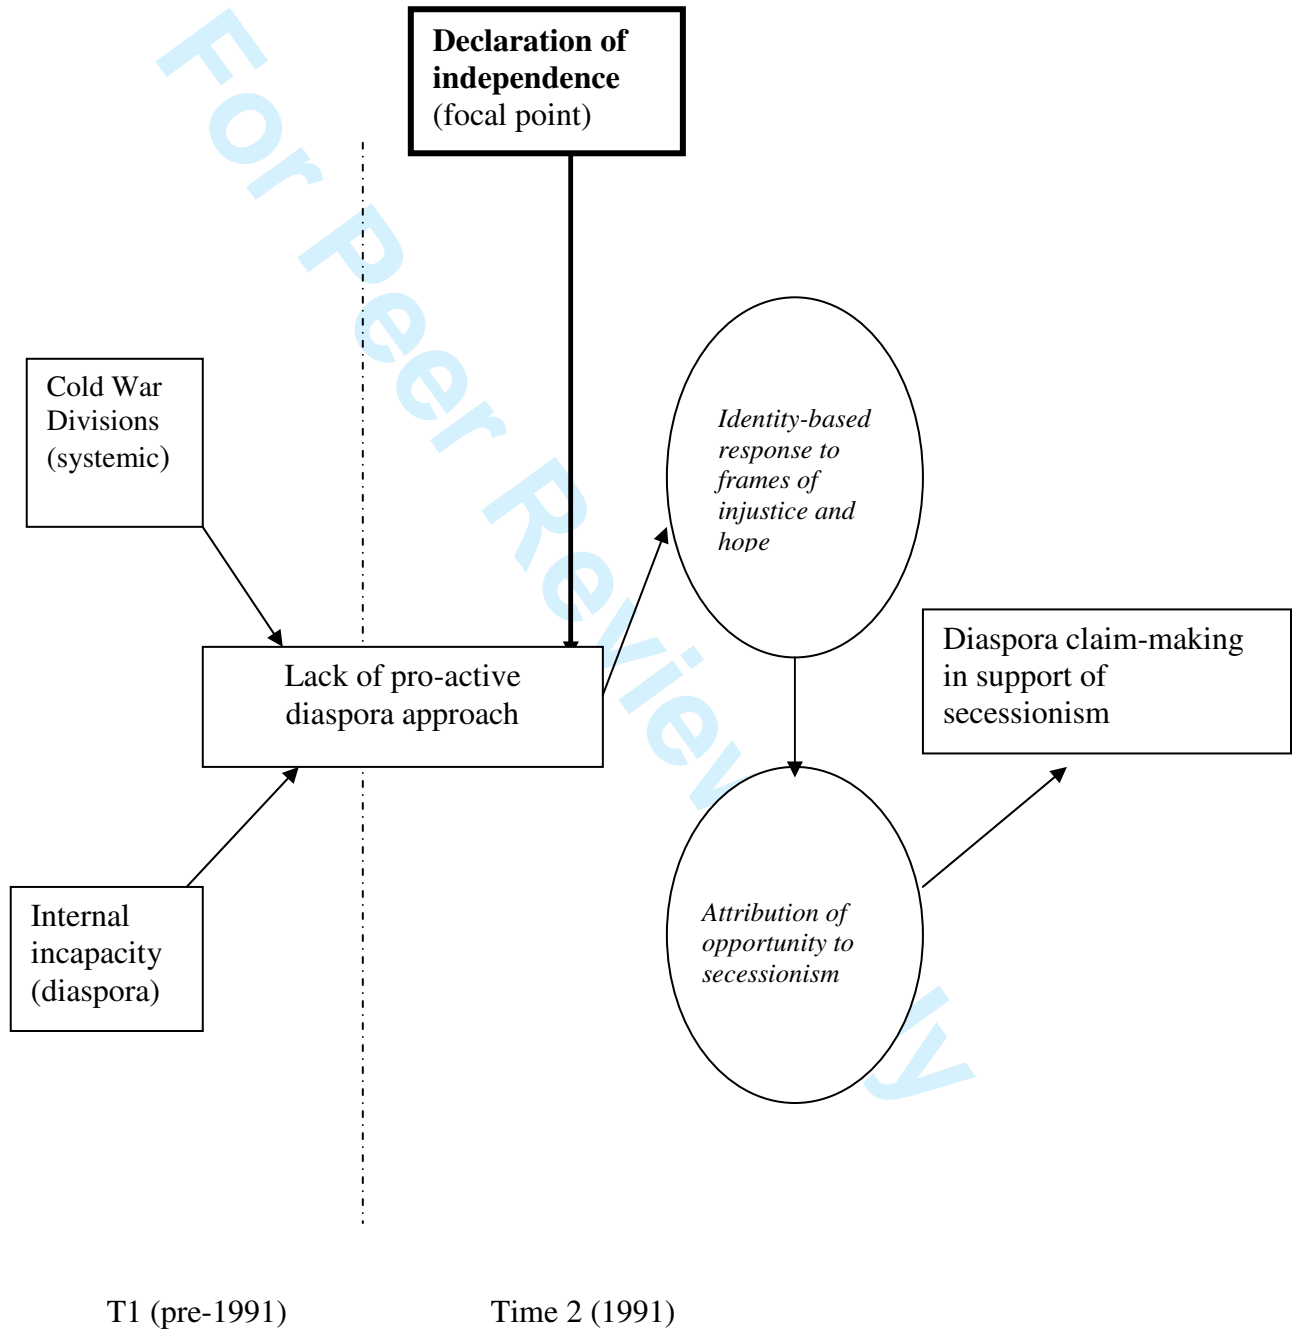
For Peer Review Only

**Declaration of independence** (focal point)

Cold War Divisions (systemic)

*Identity-based response to frames of injustice and hope*

Diaspora claim-making in support of secessionism

Lack of pro-active diaspora approach

Internal incapacity (diaspora)

*Attribution of opportunity to secessionism*

T1 (pre-1991)

Time 2 (1991)